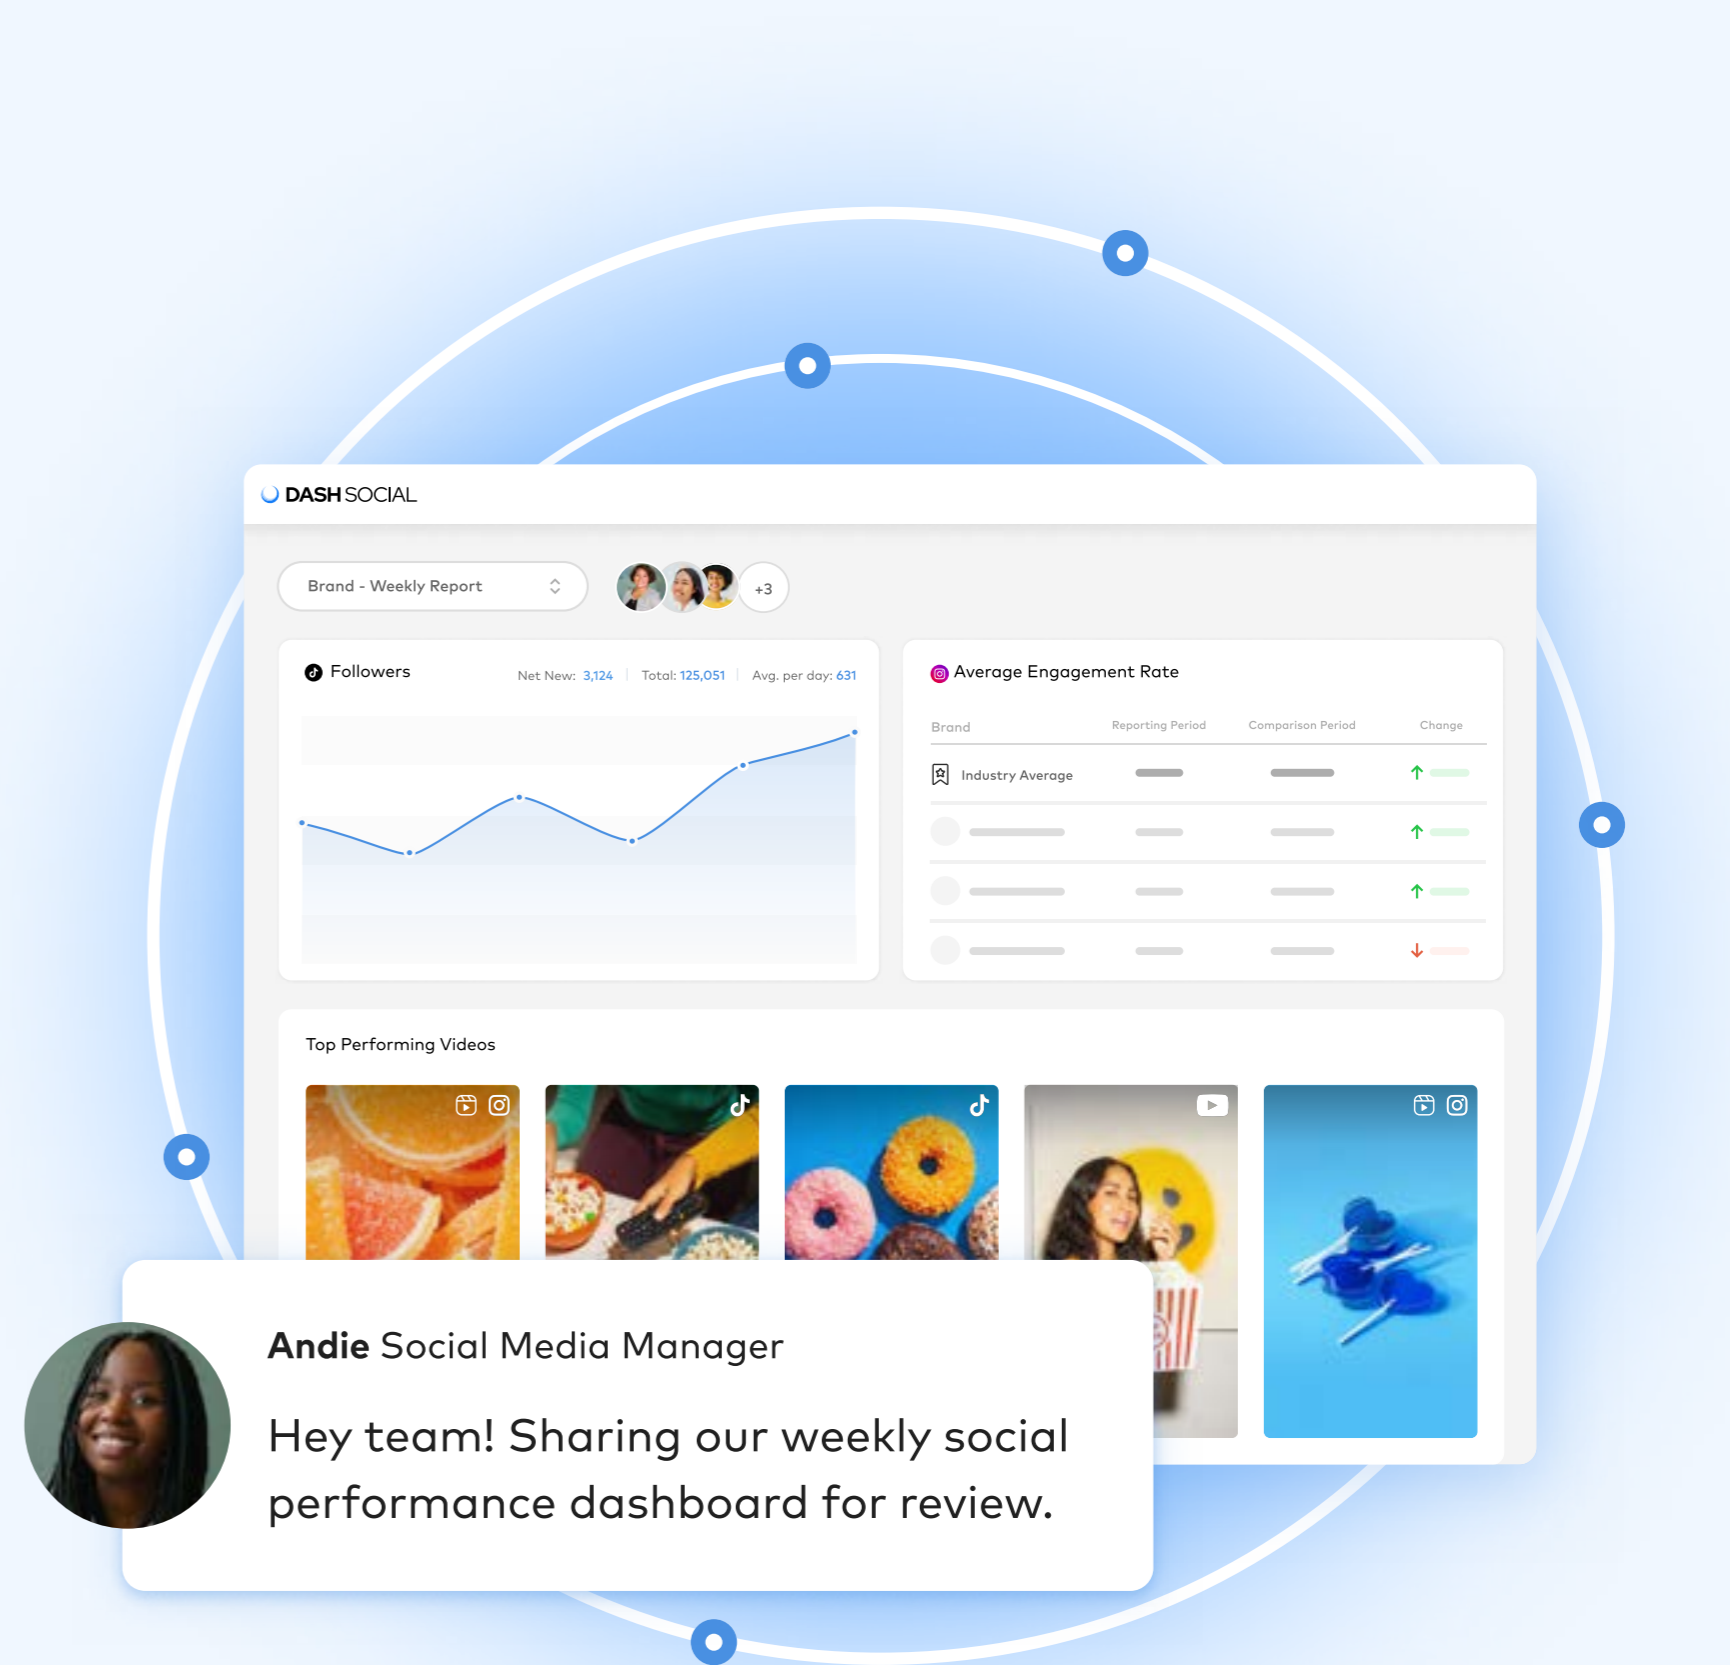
DASH SOCIAL

Brand - Weekly Report

+3

Followers

Net New: 3,124 | Total: 125,051 | Avg. per day: 631

Average Engagement Rate

| Brand | Reporting Period | Comparison Period | Change |
|---|---|---|---|
| Industry Average | | | |

Top Performing Videos

**Andie** Social Media Manager

Hey team! Sharing our weekly social performance dashboard for review.